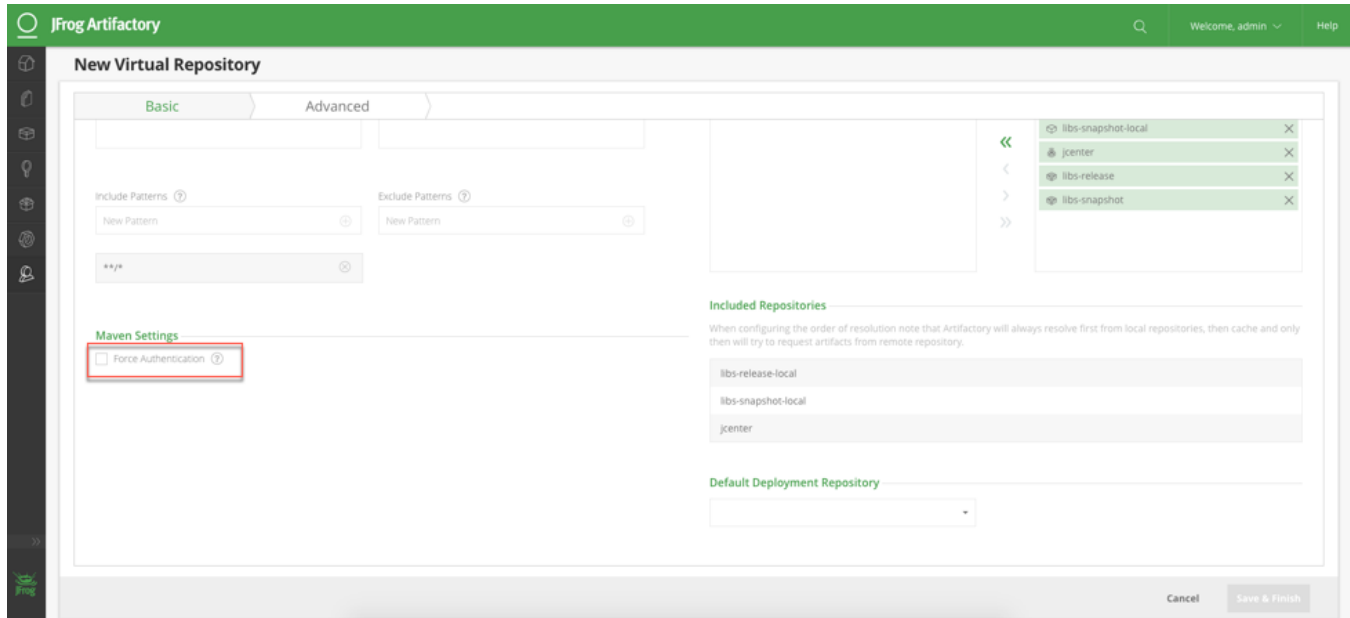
JFrog Artifactory

Welcome, admin

Help

New Virtual Repository

Basic

Advanced

Include Patterns

New Pattern

Exclude Patterns

New Pattern

**/*

Maven Settings

Force Authentication

libs-snapshot-local

jcenter

libs-release

libs-snapshot

Included Repositories

When configuring the order of resolution note that Artifactory will always resolve first from local repositories, then cache and only then will try to request artifacts from remote repository.

libs-release-local

libs-snapshot-local

jcenter

Default Deployment Repository

Cancel

Save & Finish

JFrog